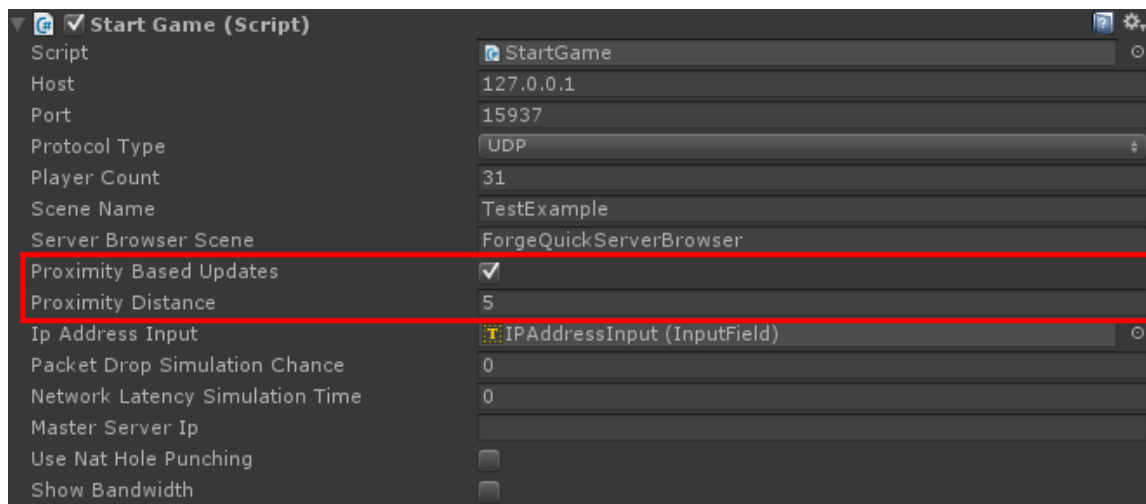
Start Game (Script)

| | |
|---|---|
| Script | StartGame |
| Host | 127.0.0.1 |
| Port | 15937 |
| Protocol Type | UDP |
| Player Count | 31 |
| Scene Name | TestExample |
| Server Browser Scene | ForgeQuickServerBrowser |
| Proximity Based Updates | ✓ |
| Proximity Distance | 5 |
| Ip Address Input | IPAddressInput (InputField) |
| Packet Drop Simulation Chance | 0 |
| Network Latency Simulation Time | 0 |
| Master Server Ip | |
| Use Nat Hole Punching | |
| Show Bandwidth | |